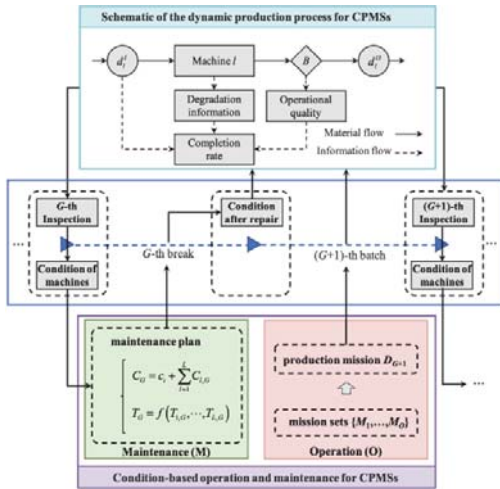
Schematic of the dynamic production process for CPMSs

$d_l^i$

Machine $l$

$B$

$d_l^{o}$

Degradation information

Operational quality

Completion rate

Material flow

Information flow

$G$-th Inspection

Condition of machines

Condition after repair

$(G+1)$-th Inspection

Condition of machines

...

$G$-th break

$(G+1)$-th batch

...

maintenance plan

$C_G = c_s + \sum_{l=1}^{L} C_{l,G}$

$T_G = f\left(T_{1,G}, \cdots, T_{L,G}\right)$

Maintenance (M)

production mission $D_{G+1}$

mission sets $\{M_1, \cdots, M_Q\}$

Operation (O)

...

Condition-based operation and maintenance for CPMSs